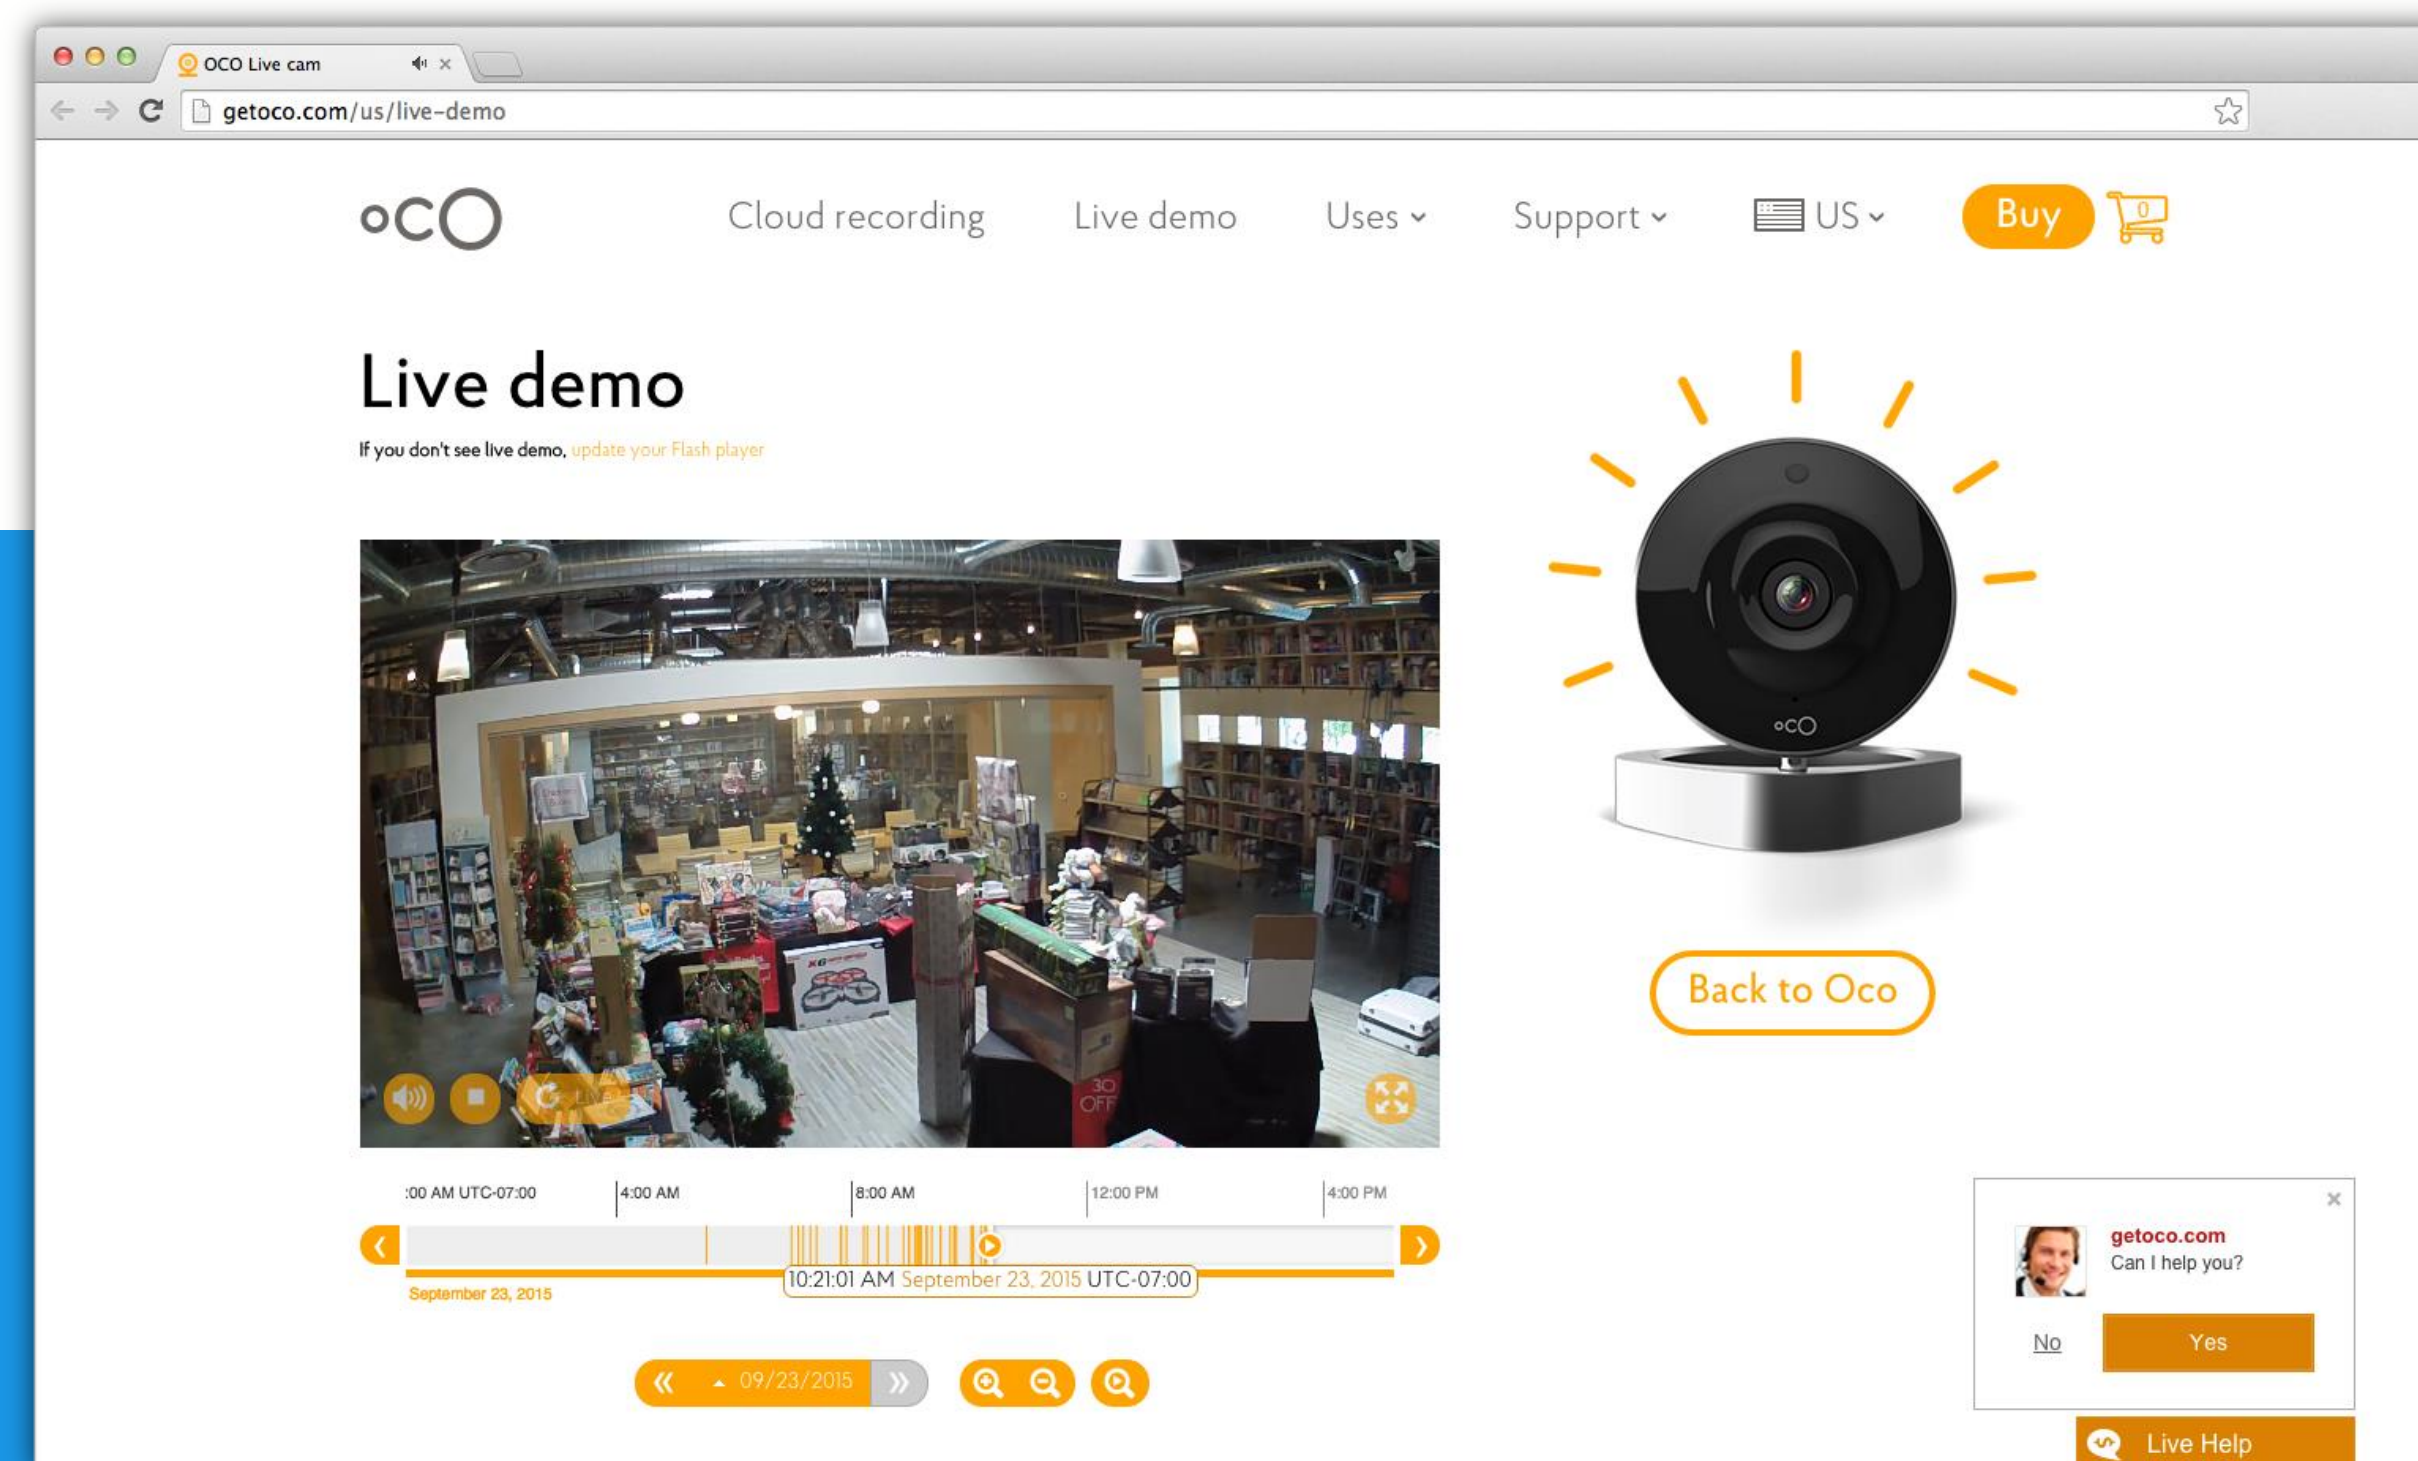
OCO Live cam

getoco.com/us/live-demo

oCO

Cloud recording Live demo Uses Support US Buy 0

Live demo

If you don't see live demo, update your Flash player

30 OFF

:00 AM UTC-07:00 4:00 AM 8:00 AM 12:00 PM 4:00 PM

10:21:01 AM September 23, 2015 UTC-07:00

September 23, 2015

09/23/2015

oCO

Back to Oco

getoco.com
Can I help you?

No Yes

Live Help